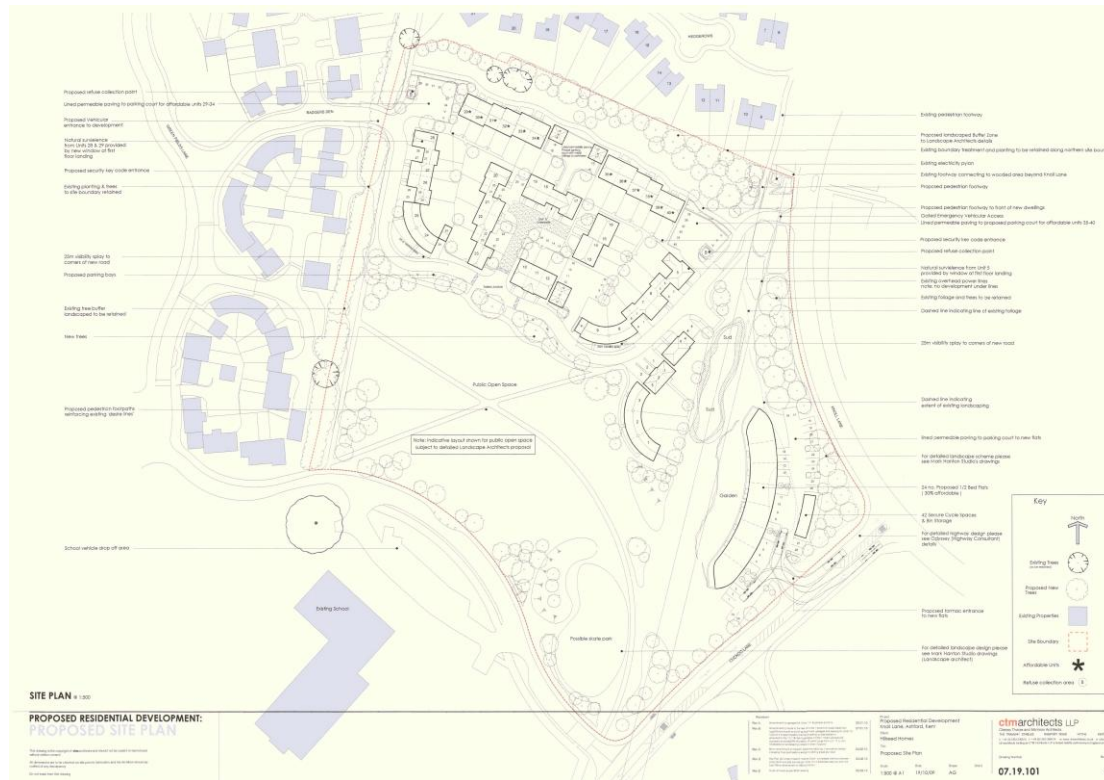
Proposed refuse collection point

Lined permeable paving to parking court for affordable units 29-34

Proposed Vehicular entrance to development

Natural surveillance from Units 28 & 29 provided by new window at first floor landing

Proposed security key code entrance

Existing planting & trees to site boundary retained

20m visibility splay to corners of new road

Proposed parking bays

Existing tree buffer landscaped to be retained

New trees

Proposed pedestrian footpaths reinforcing existing desire lines

School vehicle drop off area

Existing School

Public Open Space

Note: Indicative layout shown for public open space subject to detailed Landscape Architects proposal

Possible skate park

Garden

Existing pedestrian footway

Proposed landscaped Buffer Zone to Landscape Architects details

Existing boundary treatment and planting to be retained along northern site boundary

Existing electricity pylon

Existing footway connecting to wooded area beyond Trinity Lane

Proposed pedestrian footway

Proposed pedestrian footway to front of new dwellings

Gated Emergency Vehicular Access

Lined permeable paving to proposed parking court for affordable units 35-40

Proposed security key code entrance

Proposed refuse collection point

Natural surveillance from Unit 5 provided by window at first floor landing

Existing overhead power lines note: no development under lines

Existing foliage and trees to be retained

Dashed line indicating line of existing foliage

20m visibility splay to corners of new road

Dashed line indicating extent of existing landscaping

Lined permeable paving to parking court to new flats

For detailed landscape scheme please see Mark Hanton Studio's drawings

24 no. Proposed 1/2 Bed Flats (30% affordable)

42 Secure Cycle Spaces & Bin Storage

For detailed highway design please see Odyssey (Highway Consultant) details

Proposed tarmac entrance to new flats

For detailed landscape design please see Mark Hanton Studio drawings (Landscape architect)

Key

North

Existing Trees

Proposed New Trees

Existing Properties

Site Boundary

Affordable Units

Refuse collection area

SITE PLAN @ 1:500

PROPOSED RESIDENTIAL DEVELOPMENT:
PROPOSED SITE PLAN

Proposed Residential Development
Trinity Lane, Ashford, Kent

Hillreed Homes

Proposed Site Plan

1:500 @ A1

ctmarchitects LLP

07.19.101